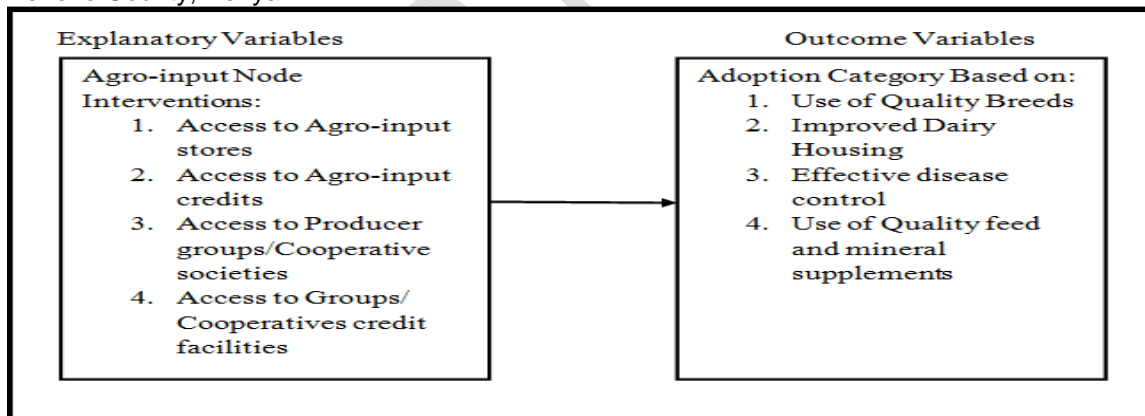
Explanatory Variables

Agro-input Node Interventions:
1. Access to Agro-input stores
2. Access to Agro-input credits
3. Access to Producer groups/Cooperative societies
4. Access to Groups/ Cooperatives credit facilities

Outcome Variables

Adoption Category Based on:
1. Use of Quality Breeds
2. Improved Dairy Housing
3. Effective disease control
4. Use of Quality feed and mineral supplements